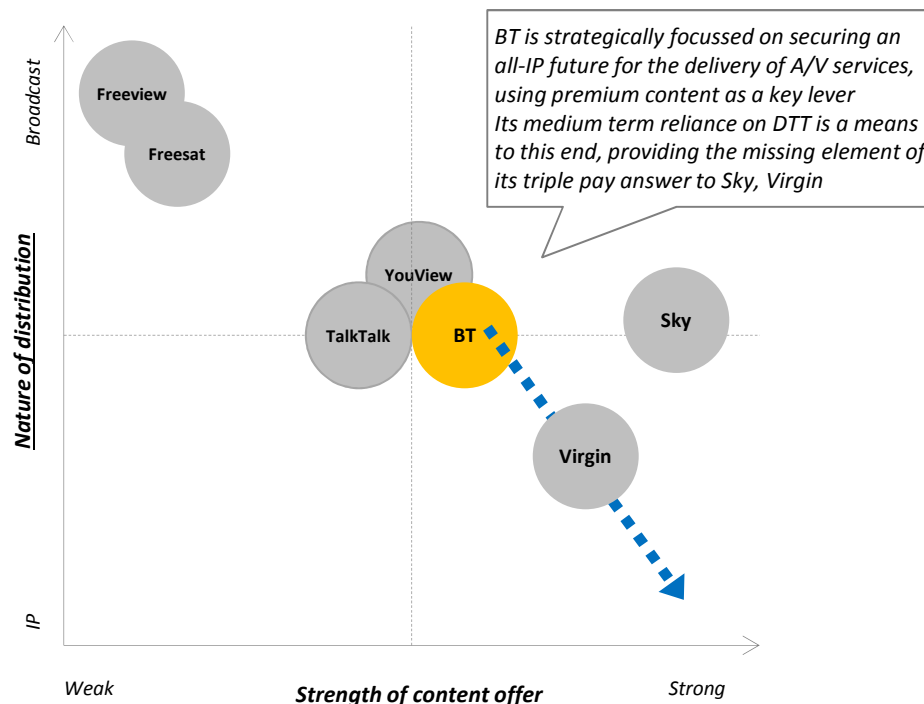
BT is strategically focussed on securing an all-IP future for the delivery of A/V services, using premium content as a key lever
Its medium term reliance on DTT is a means to this end, providing the missing element of its triple pay answer to Sky, Virgin

Broadcast

Freeview

Freesat

Nature of distribution

YouView

TalkTalk

BT

Sky

Virgin

IP

Weak

Strength of content offer

Strong